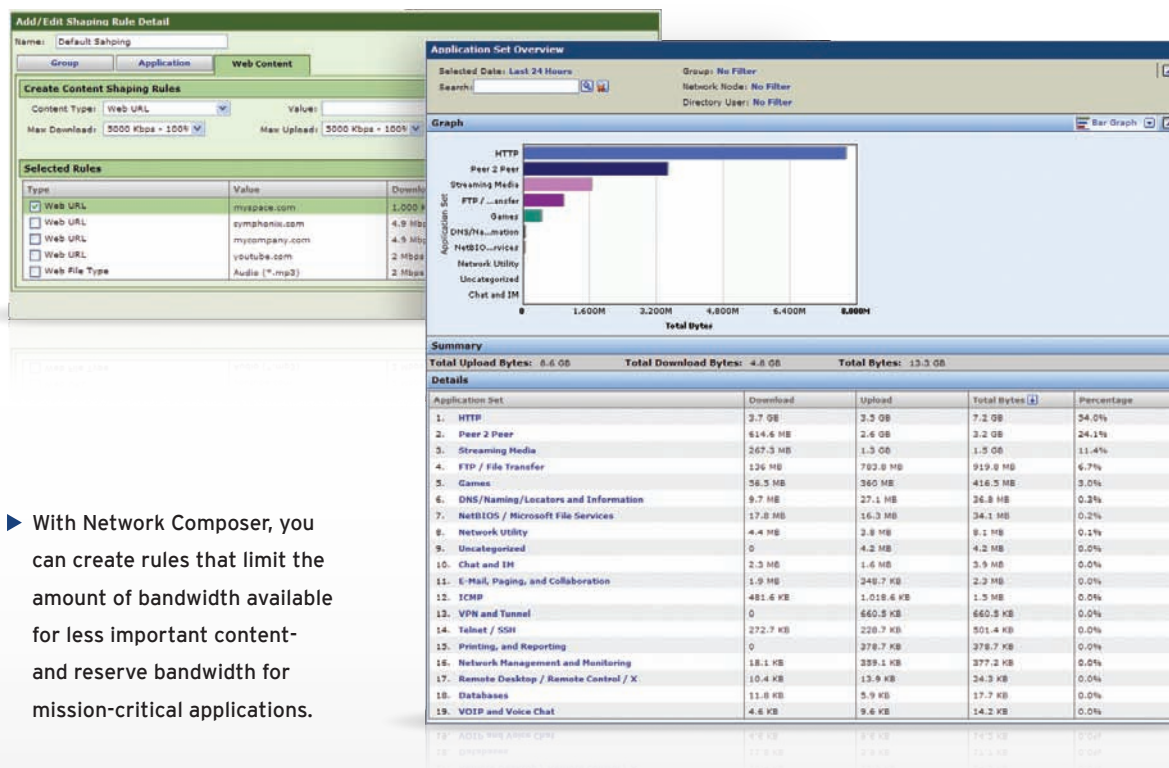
Add/Edit Shaping Rule Detail

Name: Default Sahping

Group | Application | Web Content

Create Content Shaping Rules

Content Type: Web URL

Value:

Max Download: 5000 Kbps - 100%

Max Upload: 5000 Kbps - 100%

Selected Rules

| Type | Value | Downl |
|---|---|---|
| Web URL | myspace.com | 1,000 K |
| Web URL | symphonix.com | 4.9 Mb |
| Web URL | mycompany.com | 4.9 Mb |
| Web URL | youtube.com | 2 Mbps |
| Web File Type | Audio (*.mp3) | 2 Mbps |

Application Set Overview

Selected Date: Last 24 Hours

Search:

Group: No Filter

Network Node: No Filter

Directory User: No Filter

Graph

Bar Graph

HTTP

Peer 2 Peer

Streaming Media

FTP / ...ansfer

Games

DNS/Na...mation

NetBIO...rvices

Network Utility

Uncategorized

Chat and IM

Application Set

0 1.600M 3.200M 4.800M 6.400M 8.000M

Total Bytes

Summary

Total Upload Bytes: 8.6 GB Total Download Bytes: 4.8 GB Total Bytes: 13.3 GB

Details

| Application Set | Download | Upload | Total Bytes | Percentage |
|---|---|---|---|---|
| 1. HTTP | 3.7 GB | 3.5 GB | 7.2 GB | 54.0% |
| 2. Peer 2 Peer | 614.6 MB | 2.6 GB | 3.2 GB | 24.1% |
| 3. Streaming Media | 267.3 MB | 1.3 GB | 1.5 GB | 11.4% |
| 4. FTP / File Transfer | 136 MB | 783.8 MB | 919.8 MB | 6.7% |
| 5. Games | 56.5 MB | 360 MB | 416.5 MB | 3.0% |
| 6. DNS/Naming/Locators and Information | 9.7 MB | 27.1 MB | 36.8 MB | 0.3% |
| 7. NetBIOS / Microsoft File Services | 17.8 MB | 16.3 MB | 34.1 MB | 0.2% |
| 8. Network Utility | 4.4 MB | 3.8 MB | 8.1 MB | 0.1% |
| 9. Uncategorized | 0 | 4.2 MB | 4.2 MB | 0.0% |
| 10. Chat and IM | 2.3 MB | 1.6 MB | 3.9 MB | 0.0% |
| 11. E-Mail, Paging, and Collaboration | 1.9 MB | 348.7 KB | 2.3 MB | 0.0% |
| 12. ICMP | 481.6 KB | 1,018.6 KB | 1.5 MB | 0.0% |
| 13. VPN and Tunnel | 0 | 660.5 KB | 660.5 KB | 0.0% |
| 14. Telnet / SSH | 272.7 KB | 228.7 KB | 501.4 KB | 0.0% |
| 15. Printing, and Reporting | 0 | 378.7 KB | 378.7 KB | 0.0% |
| 16. Network Management and Monitoring | 18.1 KB | 359.1 KB | 377.2 KB | 0.0% |
| 17. Remote Desktop / Remote Control / X | 10.4 KB | 13.9 KB | 24.3 KB | 0.0% |
| 18. Databases | 11.8 KB | 5.9 KB | 17.7 KB | 0.0% |
| 19. VOIP and Voice Chat | 4.6 KB | 9.6 KB | 14.2 KB | 0.0% |

With Network Composer, you can create rules that limit the amount of bandwidth available for less important content- and reserve bandwidth for mission-critical applications.